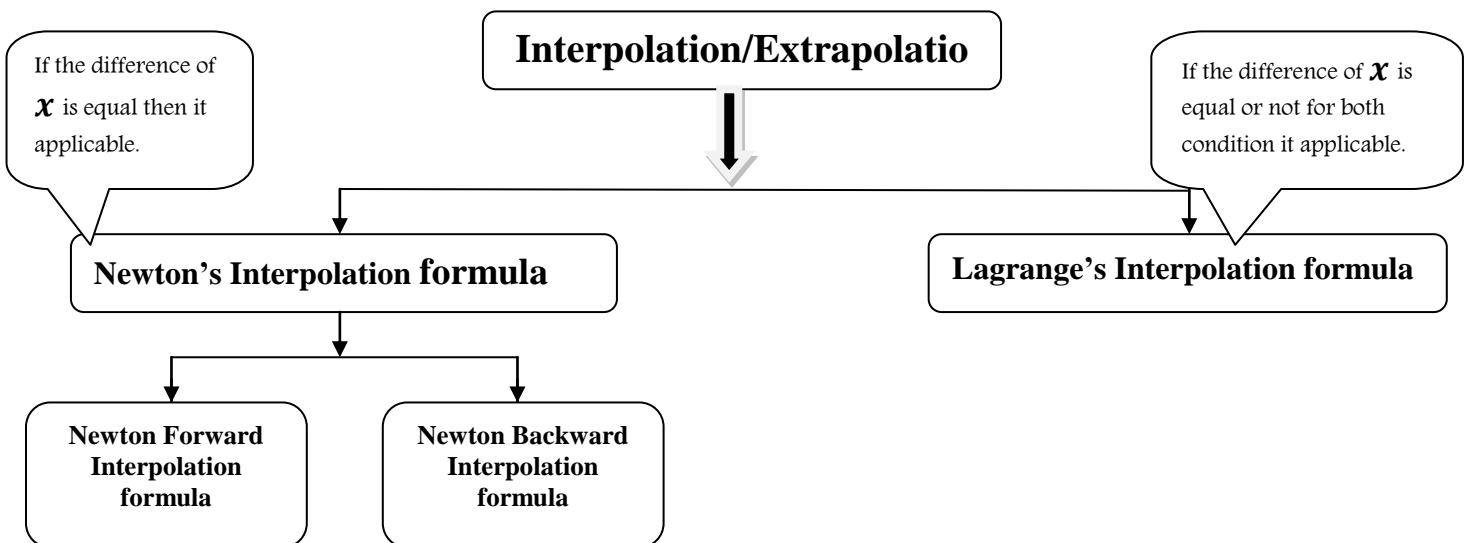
Interpolation/Extrapolatio

If the difference of $x$ is equal then it applicable.

If the difference of $x$ is equal or not for both condition it applicable.

Newton's Interpolation formula

Lagrange's Interpolation formula

Newton Forward Interpolation formula

Newton Backward Interpolation formula